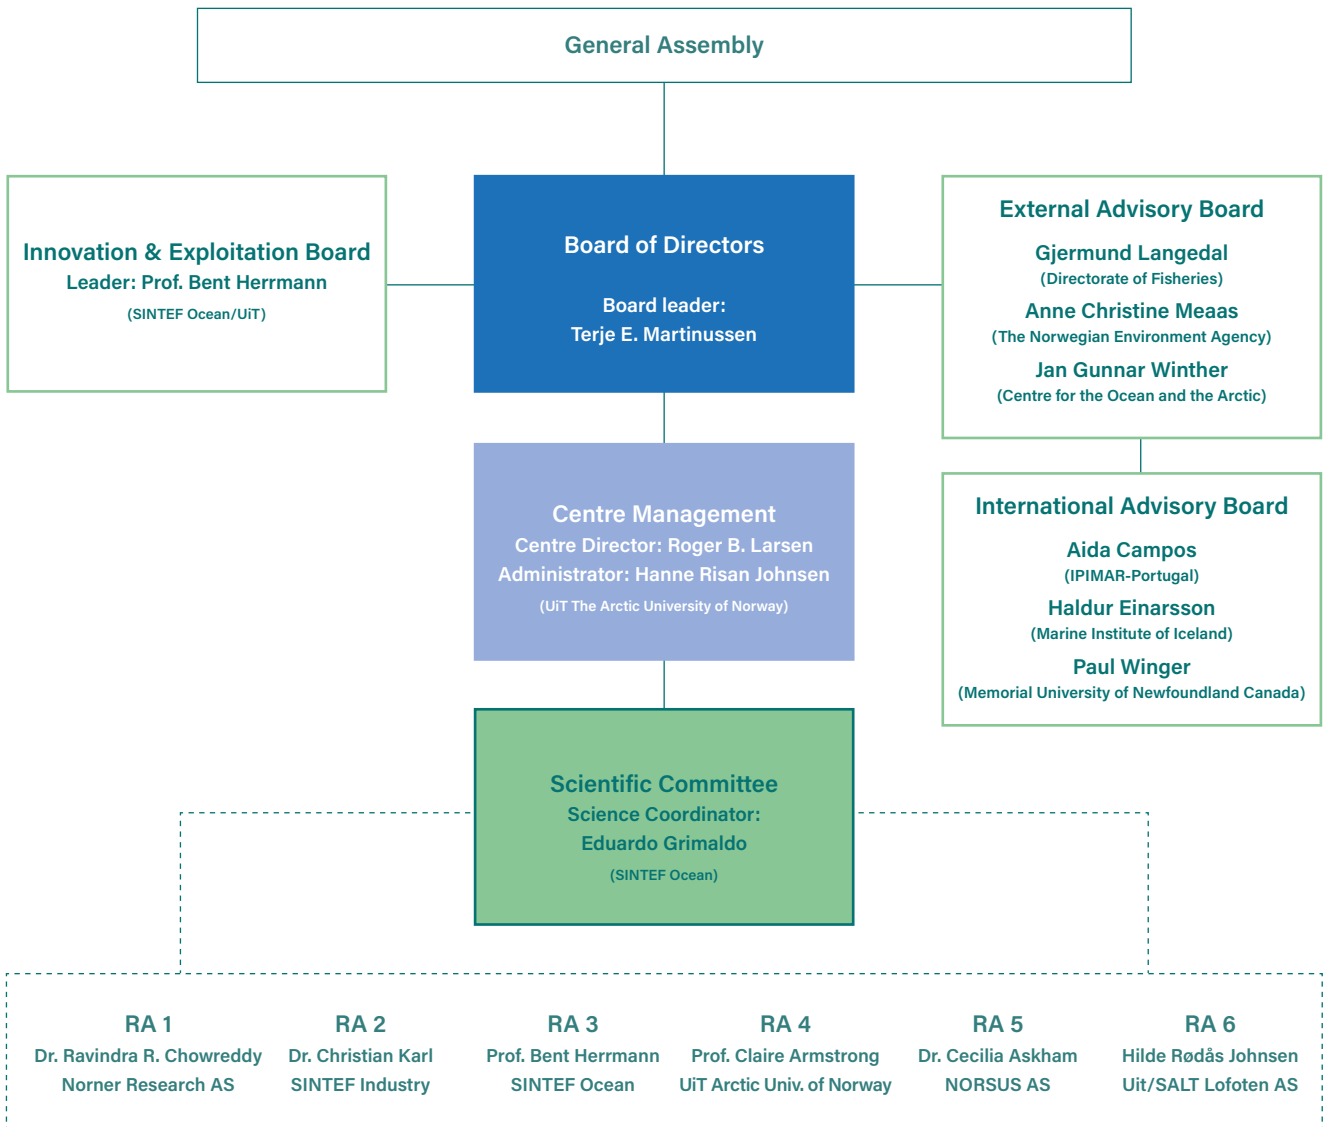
General Assembly

Innovation & Exploitation Board
Leader: Prof. Bent Herrmann
(SINTEF Ocean/UiT)

Board of Directors

Board leader:
Terje E. Martinussen

External Advisory Board
Gjermund Langedal
(Directorate of Fisheries)
Anne Christine Meaas
(The Norwegian Environment Agency)
Jan Gunnar Winther
(Centre for the Ocean and the Arctic)

Centre Management
Centre Director: Roger B. Larsen
Administrator: Hanne Risan Johnsen
(UiT The Arctic University of Norway)

International Advisory Board
Aida Campos
(IPIMAR-Portugal)
Haldur Einarsson
(Marine Institute of Iceland)
Paul Winger
(Memorial University of Newfoundland Canada)

Scientific Committee
Science Coordinator:
Eduardo Grimaldo
(SINTEF Ocean)

RA 1
Dr. Ravindra R. Chowreddy
Norner Research AS

RA 2
Dr. Christian Karl
SINTEF Industry

RA 3
Prof. Bent Herrmann
SINTEF Ocean

RA 4
Prof. Claire Armstrong
UiT Arctic Univ. of Norway

RA 5
Dr. Cecilia Askham
NORSUS AS

RA 6
Hilde Rødås Johnsen
Uit/SALT Lofoten AS